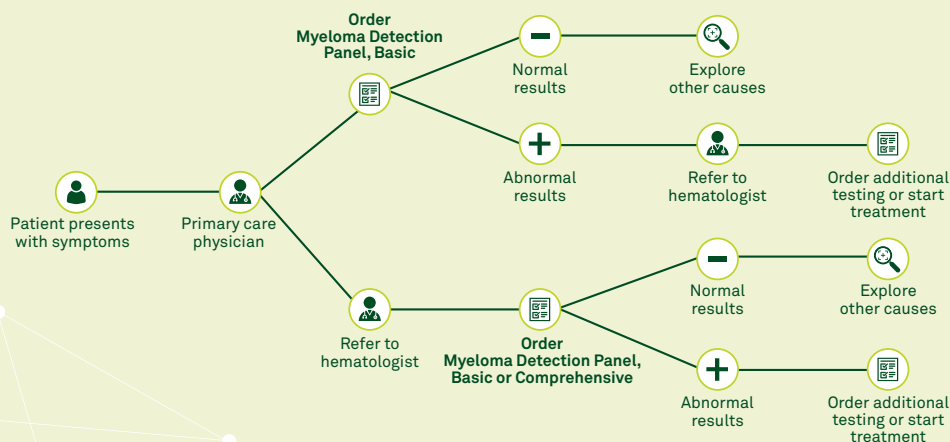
Patient presents with symptoms

Primary care physician

Order Myeloma Detection Panel, Basic

Normal results

Explore other causes

Abnormal results

Refer to hematologist

Order additional testing or start treatment

Refer to hematologist

Order Myeloma Detection Panel, Basic or Comprehensive

Normal results

Explore other causes

Abnormal results

Order additional testing or start treatment